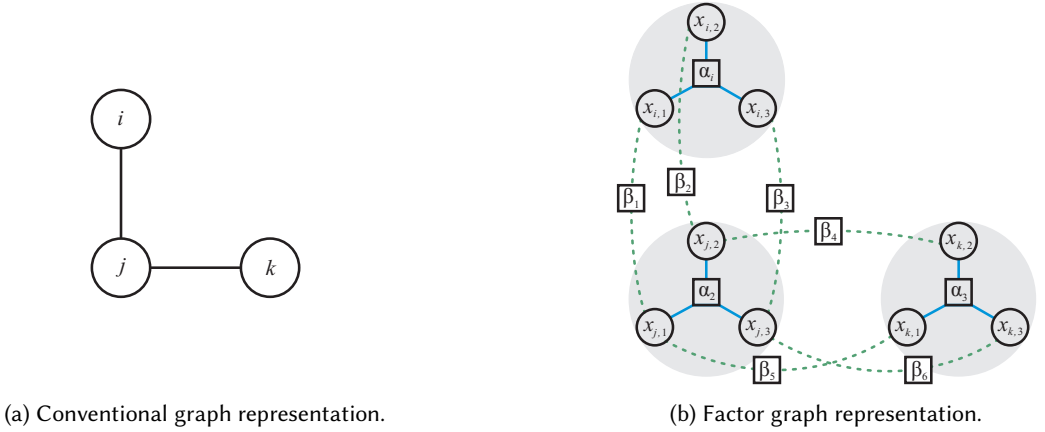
$i$

$j$

$k$

$x_{i,2}$

$\alpha_i$

$x_{i,1}$

$x_{i,3}$

$\beta_1$

$\beta_2$

$\beta_3$

$\beta_4$

$x_{j,2}$

$x_{k,2}$

$\alpha_2$

$\alpha_3$

$x_{j,1}$

$x_{j,3}$

$x_{k,1}$

$x_{k,3}$

$\beta_5$

$\beta_6$

(a) Conventional graph representation.

(b) Factor graph representation.